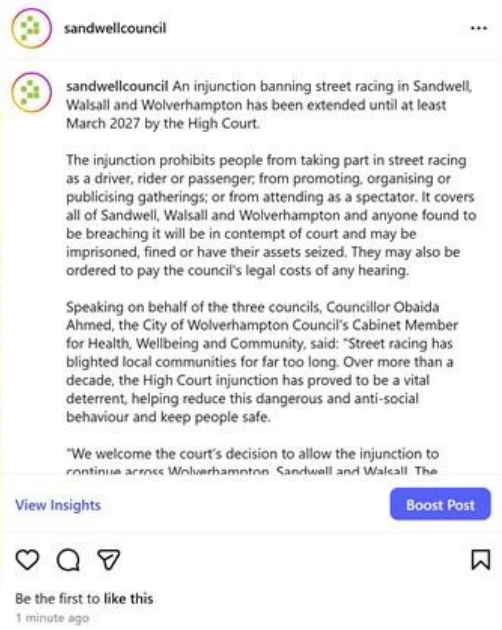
sandwellcouncil

...

sandwellcouncil An injunction banning street racing in Sandwell, Walsall and Wolverhampton has been extended until at least March 2027 by the High Court.

The injunction prohibits people from taking part in street racing as a driver, rider or passenger; from promoting, organising or publicising gatherings; or from attending as a spectator. It covers all of Sandwell, Walsall and Wolverhampton and anyone found to be breaching it will be in contempt of court and may be imprisoned, fined or have their assets seized. They may also be ordered to pay the council's legal costs of any hearing.

Speaking on behalf of the three councils, Councillor Obaida Ahmed, the City of Wolverhampton Council's Cabinet Member for Health, Wellbeing and Community, said: "Street racing has blighted local communities for far too long. Over more than a decade, the High Court injunction has proved to be a vital deterrent, helping reduce this dangerous and anti-social behaviour and keep people safe.

"We welcome the court's decision to allow the injunction to continue across Wolverhampton, Sandwell and Walsall. The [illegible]

View Insights

Boost Post

Be the first to like this

1 minute ago